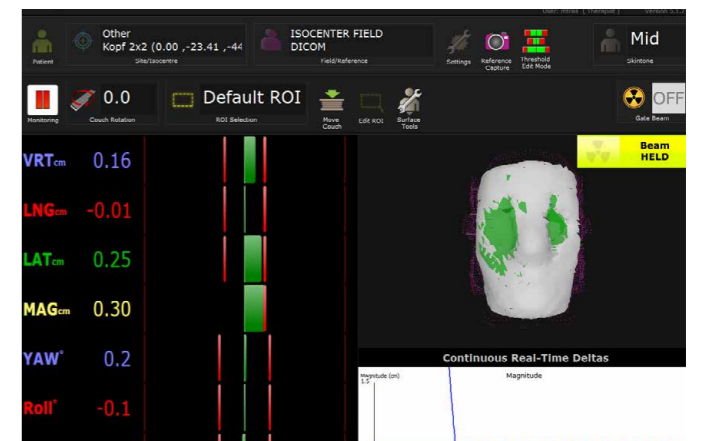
User: mtras [ Therapist ] Version 5.1.2

Patient

Other
Kopf 2x2 (0.00 ,-23.41 ,-44
Site/Isocentre

ISOCENTER FIELD
DICOM
Field/Reference

Settings

Reference Capture

Threshold Edit Mode

Mid
Skintone

Monitoring

0.0
Couch Rotation

Default ROI
ROI Selection

Move Couch

Edit ROI

Surface Tools

OFF
Gate Beam

Beam HELD

VRTcm 0.16

LNGcm -0.01

LATcm 0.25

MAGcm 0.30

YAW° 0.2

Roll° -0.1

Continuous Real-Time Deltas

Magnitude (cm)
1.5

Magnitude